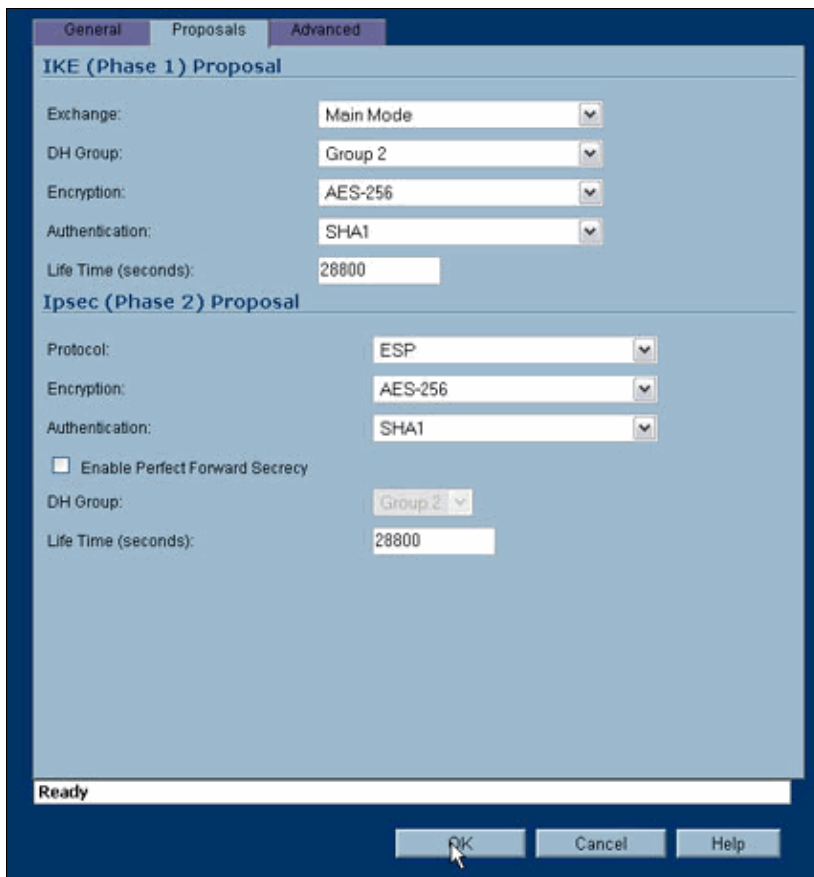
General Proposals Advanced

IKE (Phase 1) Proposal

Exchange: Main Mode

DH Group: Group 2

Encryption: AES-256

Authentication: SHA1

Life Time (seconds): 28800

Ipsec (Phase 2) Proposal

Protocol: ESP

Encryption: AES-256

Authentication: SHA1

Enable Perfect Forward Secrecy

DH Group: Group 2

Life Time (seconds): 28800

Ready

OK Cancel Help